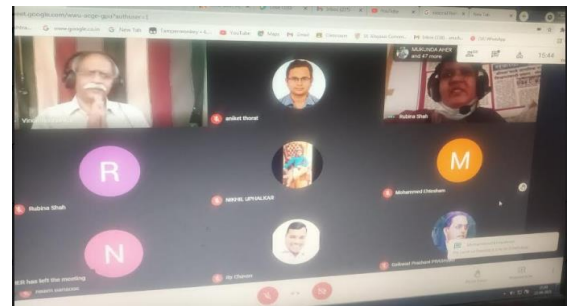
meet.google.com/wsw-angr-gpa?authuser=1

www.google.co.in	New Tab	YouTube	Maps	Gmail

Vi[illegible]	aniket thorat	MUKUNDA AHER and 47 more

15:44

Rubina Shah

R

NIKHIL UPHALKAR

M

Mohammed Chhotani

Rubina Shah

N

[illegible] has left the meeting

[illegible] Chavan